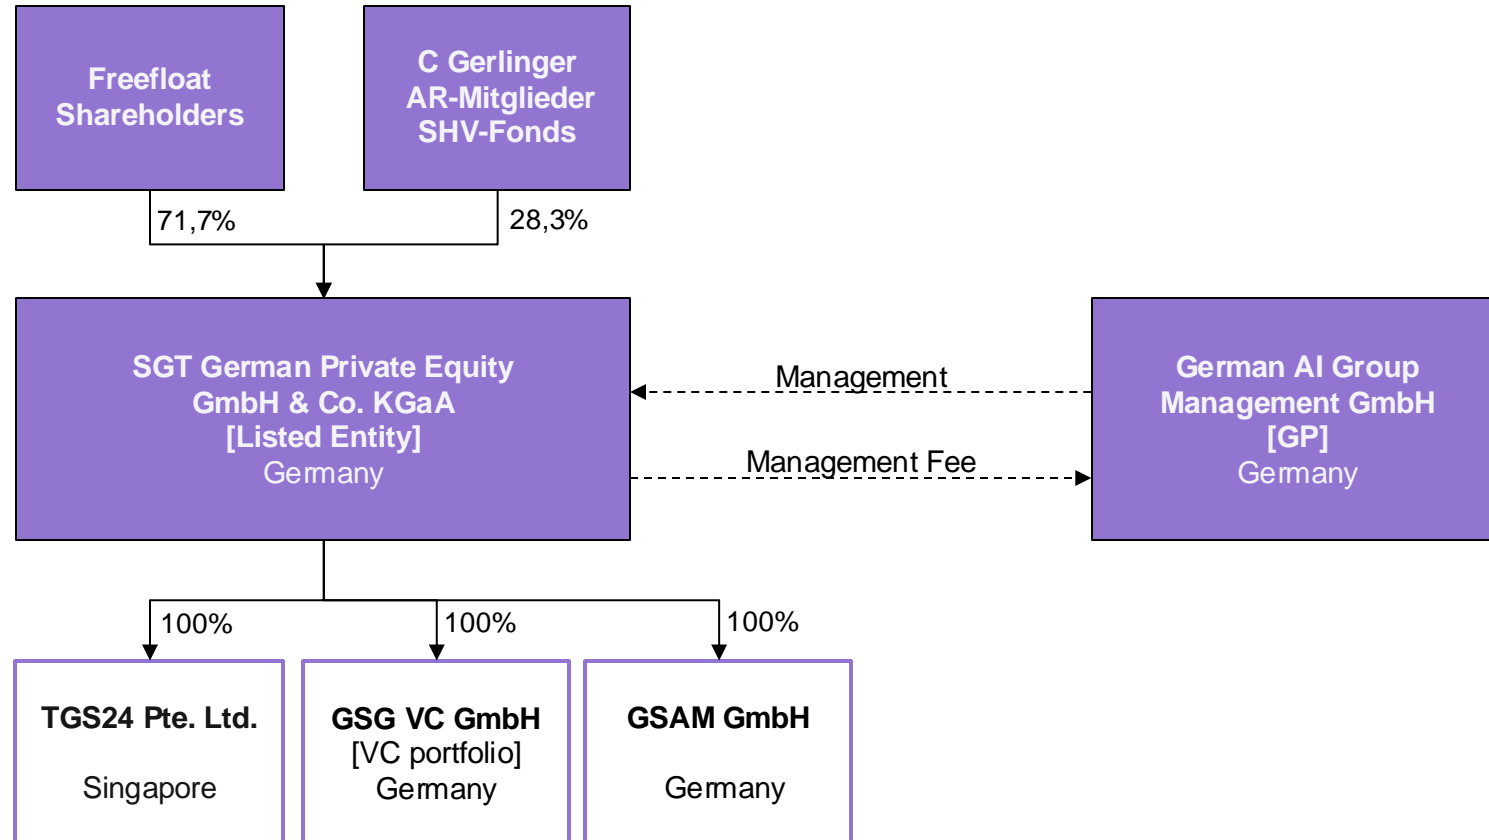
Freefloat Shareholders

C Gerlinger
AR-Mitglieder
SHV-Fonds

71,7%

28,3%

SGT German Private Equity GmbH & Co. KGaA
[Listed Entity]
Germany

Management

Management Fee

German AI Group Management GmbH
[GP]
Germany

100%

100%

100%

TGS24 Pte. Ltd.

Singapore

GSG VC GmbH
[VC portfolio]
Germany

GSAM GmbH

Germany